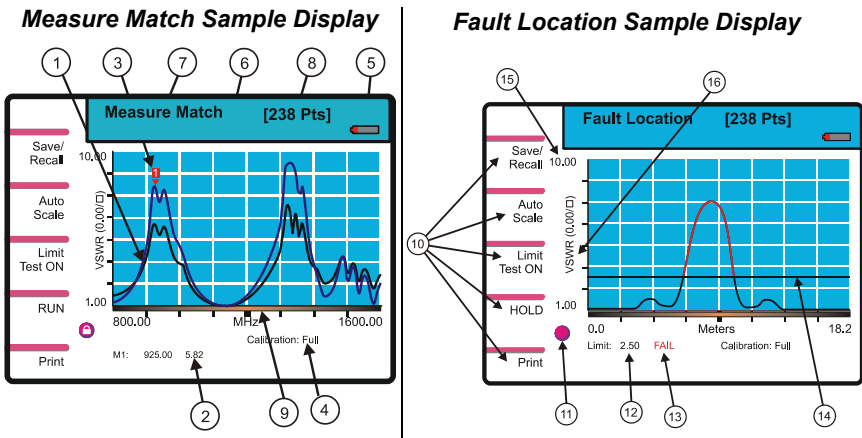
Measure Match Sample Display

1 3 7 6 8 5

Measure Match [238 Pts]

Save/ Recall

Auto Scale

Limit Test ON

RUN

Print

10.00

1

VSWR (0.00/D)

1.00

800.00 MHz 1600.00

Calibration: Full

M1: 925.00 5.82

2 9 4

Fault Location Sample Display

15 16

Fault Location [238 Pts]

Save/ Recall

Auto Scale

Limit Test ON

HOLD

Print

10

10.00

VSWR (0.00/D)

1.00

0.0 Meters 18.2

Limit: 2.50 FAIL Calibration: Full

11 12 13 14